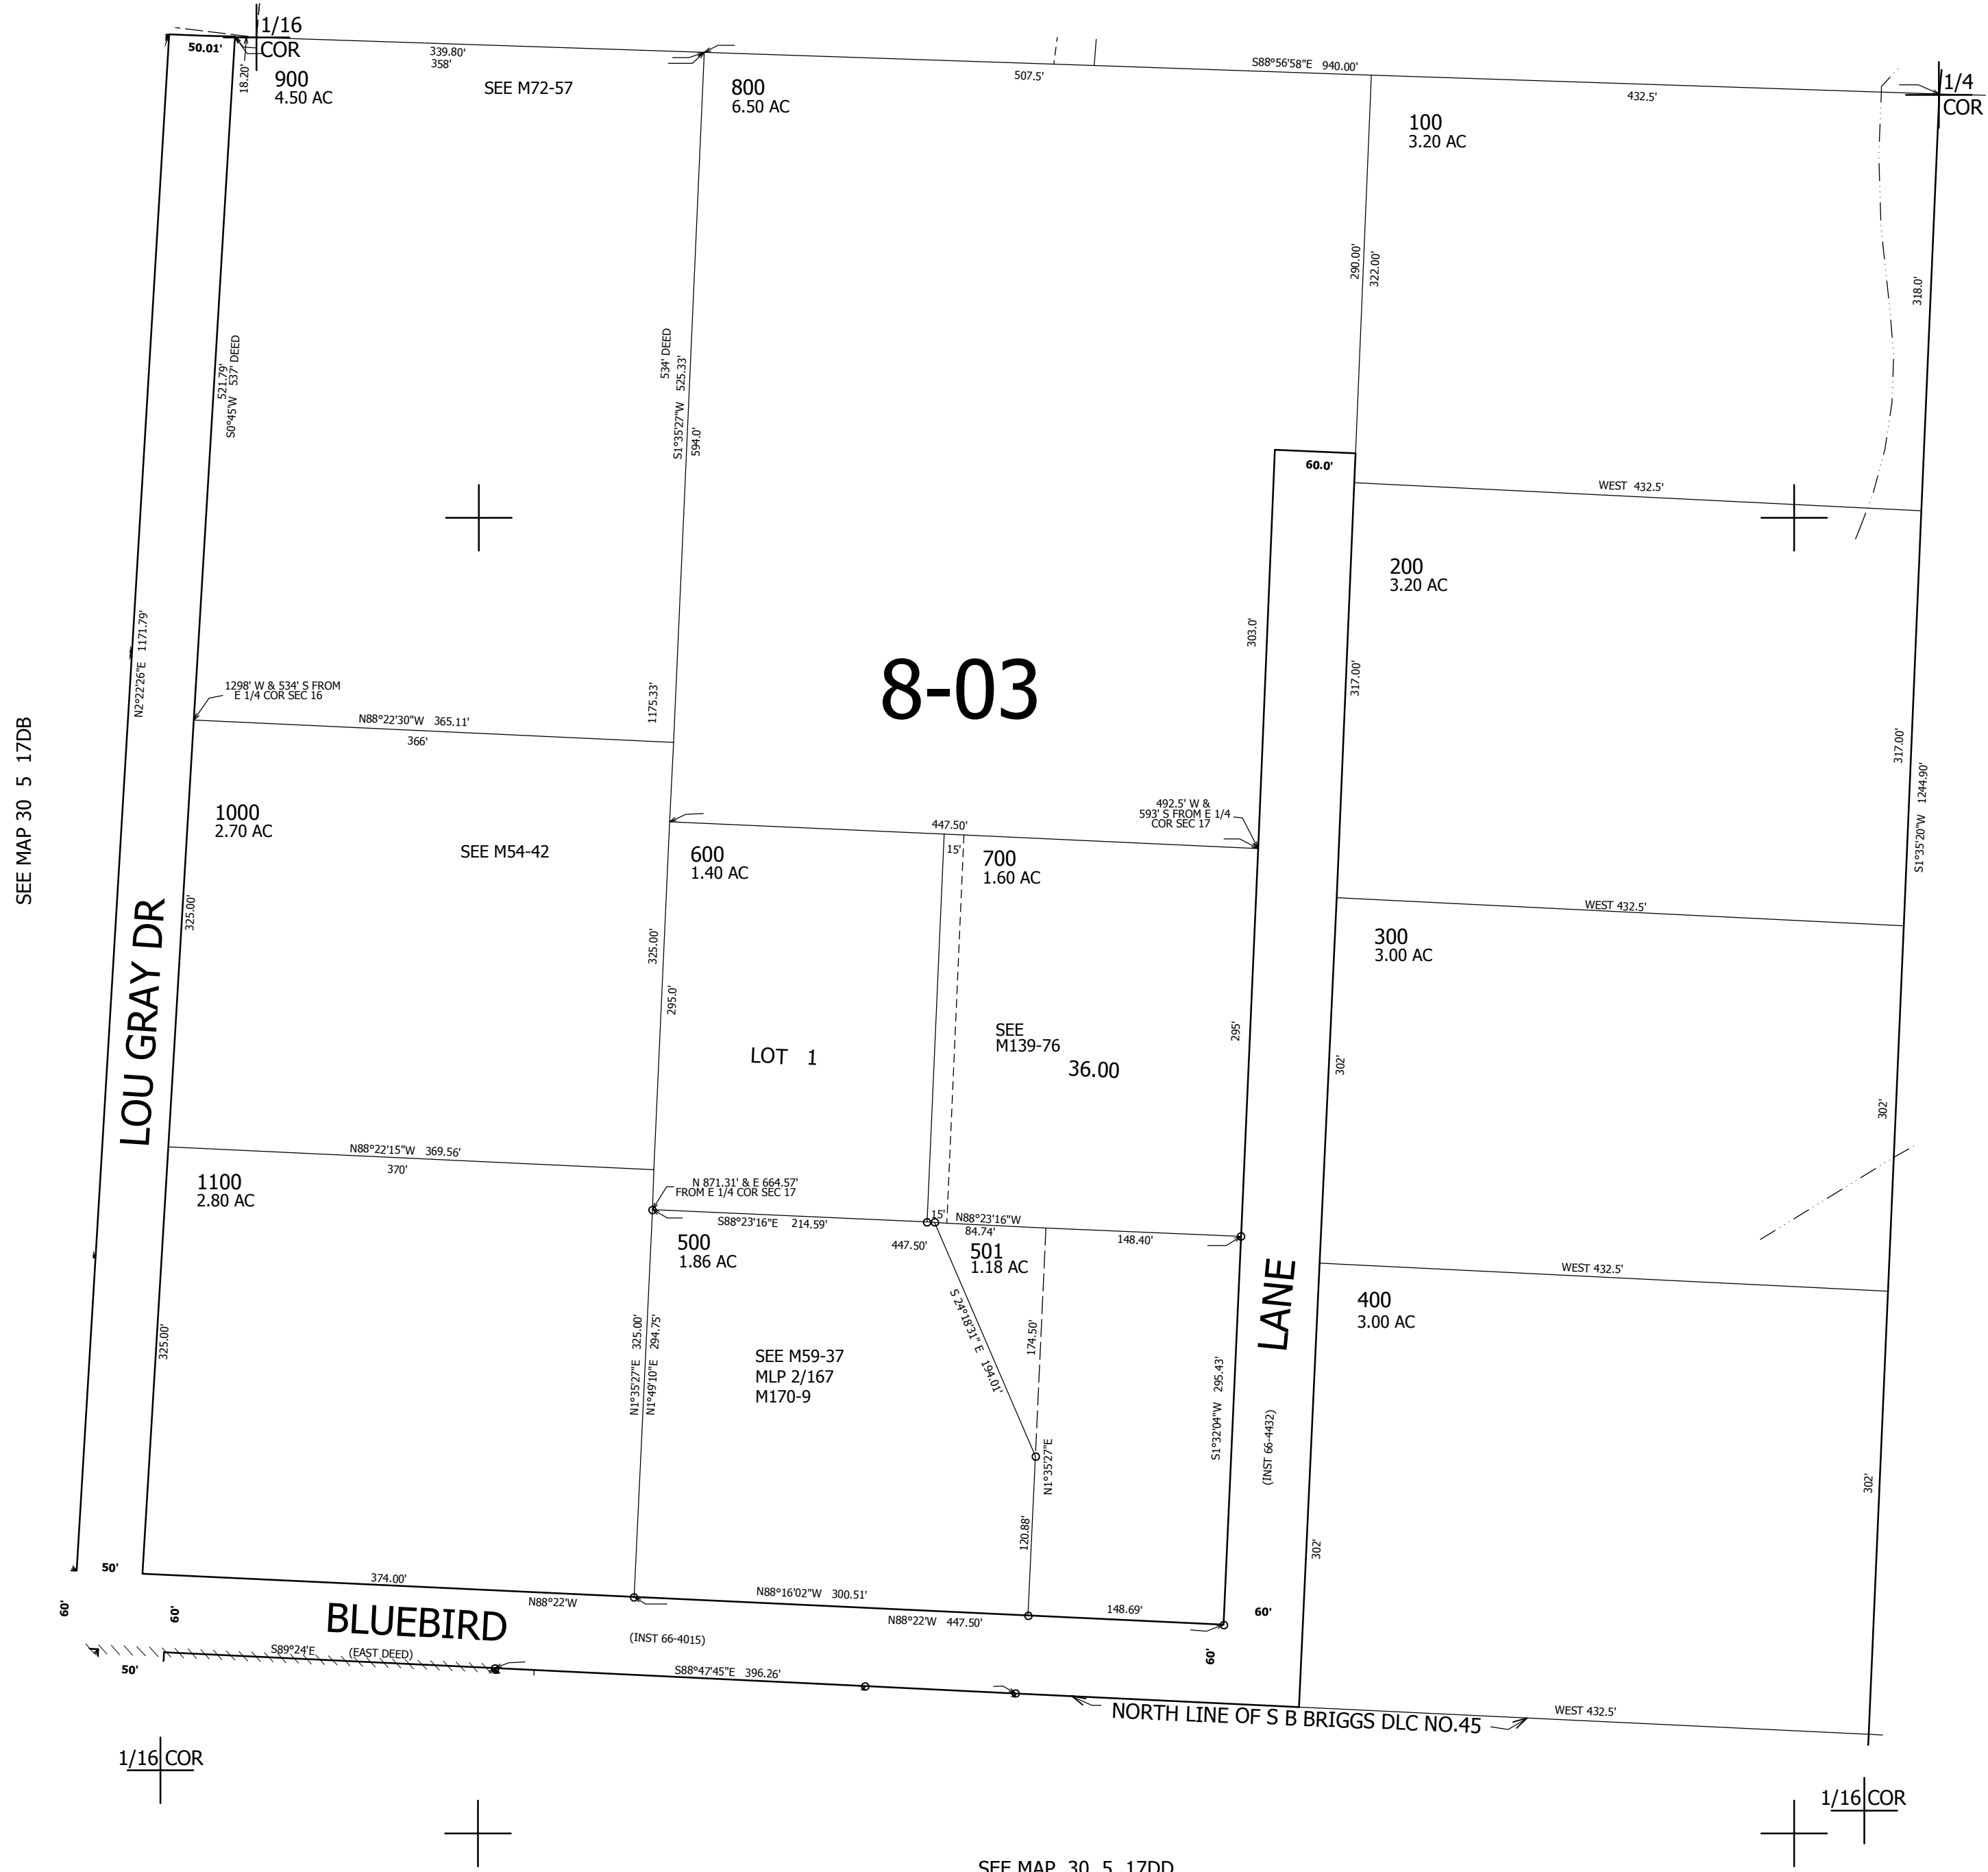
1/16
COR
50.01'
339.80'
358'
18.20'
900
4.50 AC
SEE M72-57
800
6.50 AC
507.5'
S88°56'58"E 940.00'
1/4
COR
432.5'
100
3.20 AC
290.00'
322.00'
318.0'
521.79'
S0°45'W 537' DEED
534' DEED
S1°35'27"W 525.33'
594.0'
60.0'
WEST 432.5'
200
3.20 AC
303.0'
317.00'
N2°22'26"E 1171.79'
1298' W & 534' S FROM
E 1/4 COR SEC 16
N88°22'30"W 365.11'
366'
1175.33'
8-03
317.00'
S1°35'20"W 1244.90'
SEE MAP 30 5 17DB
1000
2.70 AC
SEE M54-42
447.50'
492.5' W &
593' S FROM E 1/4
COR SEC 17
15'
600
1.40 AC
700
1.60 AC
WEST 432.5'
300
3.00 AC
325.00'
325.00'
295.0'
LOU GRAY DR
LOT 1
SEE
M139-76
36.00
295'
302'
302'
N88°22'15"W 369.56'
370'
1100
2.80 AC
N 871.31' & E 664.57'
FROM E 1/4 COR SEC 17
S88°23'16"E 214.59'
15'
N88°23'16"W
84.74'
148.40'
447.50'
500
1.86 AC
501
1.18 AC
WEST 432.5'
400
3.00 AC
LANE
325.00'
N1°35'27"E 325.00'
N1°49'10"E 294.75'
SEE M59-37
MLP 2/167
M170-9
S 24°18'31" E 194.01'
174.50'
S1°32'04"W 295.43'
(INST 66-4432)
N1°35'27"E
302'
120.88'
302'
50'
374.00'
N88°22'W
N88°16'02"W 300.51'
N88°22'W 447.50'
148.69'
60'
60'
60'
BLUEBIRD
(INST 66-4015)
60'
S89°24'E
(EAST DEED)
50'
S88°47'45"E 396.26'
NORTH LINE OF S B BRIGGS DLC NO.45
WEST 432.5'
1/16 COR
1/16 COR
SEE MAP 30 5 17DD